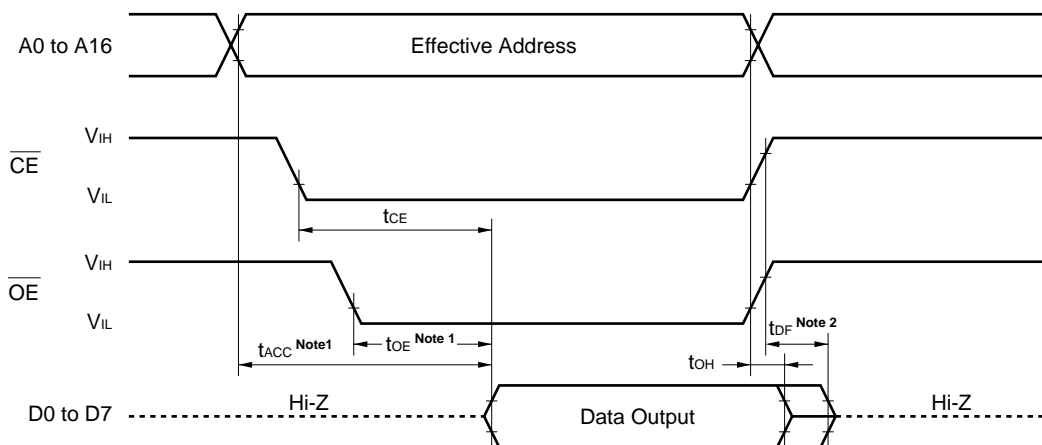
A0 to A16

Effective Address

$\overline{CE}$

$V_{IH}$

$V_{IL}$

$t_{CE}$

$\overline{OE}$

$V_{IH}$

$V_{IL}$

$t_{ACC}$ Note1

$t_{OE}$ Note 1

$t_{DF}$ Note 2

$t_{OH}$

D0 to D7

Hi-Z

Data Output

Hi-Z